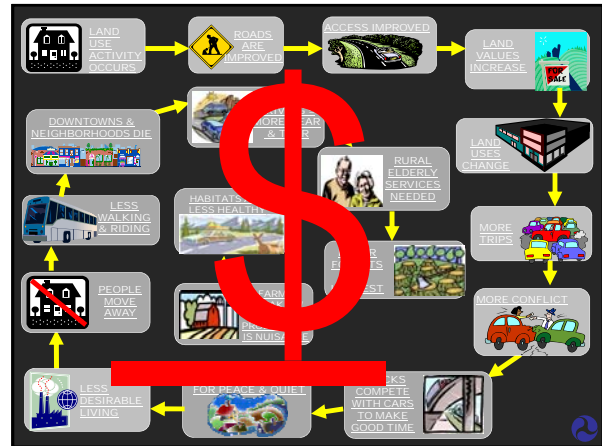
LAND USE ACTIVITY OCCURS

ROADS ARE IMPROVED

ACCESS IMPROVED

LAND VALUES INCREASE

FOR SALE

LAND USES CHANGE

MORE TRIPS

MORE CONFLICT

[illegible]KS COMPETE WITH CARS TO MAKE GOOD TIME

FOR PEACE & QUIET

LESS DESIRABLE LIVING

PEOPLE MOVE AWAY

LESS WALKING & RIDING

DOWNTOWNS & NEIGHBORHOODS DIE

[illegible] MORE FAR & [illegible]

RURAL ELDERLY SERVICES NEEDED

HABITATS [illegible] LESS HEALTHY

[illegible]R F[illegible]TS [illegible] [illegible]EST

FARM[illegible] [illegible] PR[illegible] IS NUISANCE